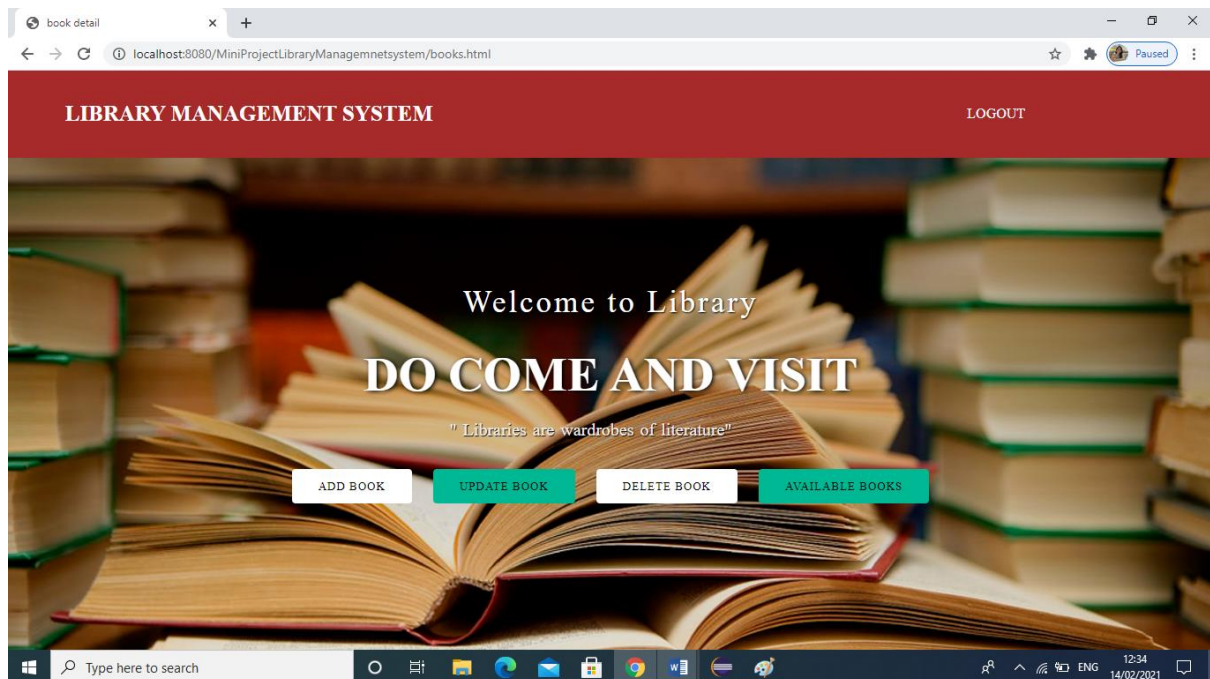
book detail
localhost:8080/MiniProjectLibraryManagemnetsystem/books.html
Paused

LIBRARY MANAGEMENT SYSTEM

LOGOUT

Welcome to Library

DO COME AND VISIT

" Libraries are wardrobes of literature"

ADD BOOK
UPDATE BOOK
DELETE BOOK
AVAILABLE BOOKS

Type here to search
ENG
12:34
14/02/2021